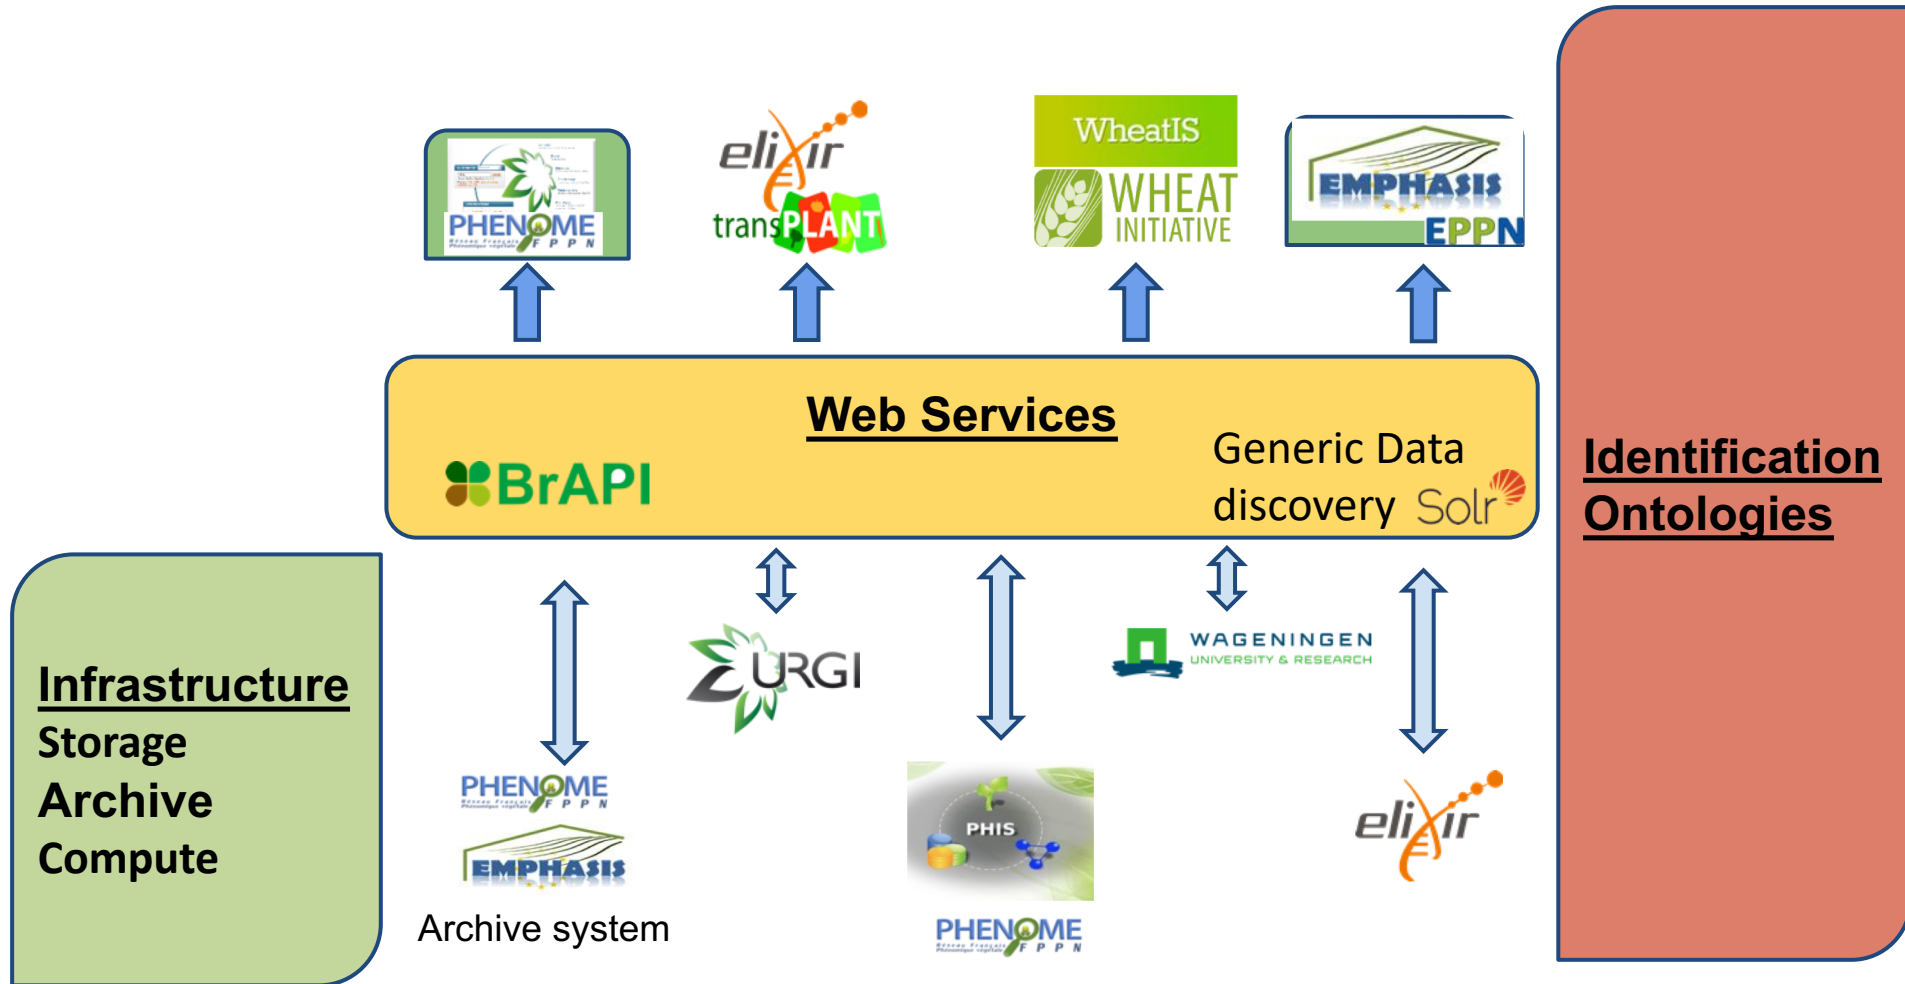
PHENOME FPPN

elixir transPLANT

WheatIS WHEAT INITIATIVE

EMPHASIS EPPN

Web Services

BrAPI

Generic Data discovery Solr

Identification Ontologies

URGI

WAGENINGEN UNIVERSITY & RESEARCH

Infrastructure
Storage
Archive
Compute

PHENOME FPPN

EMPHASIS

Archive system

PHIS

PHENOME FPPN

elixir